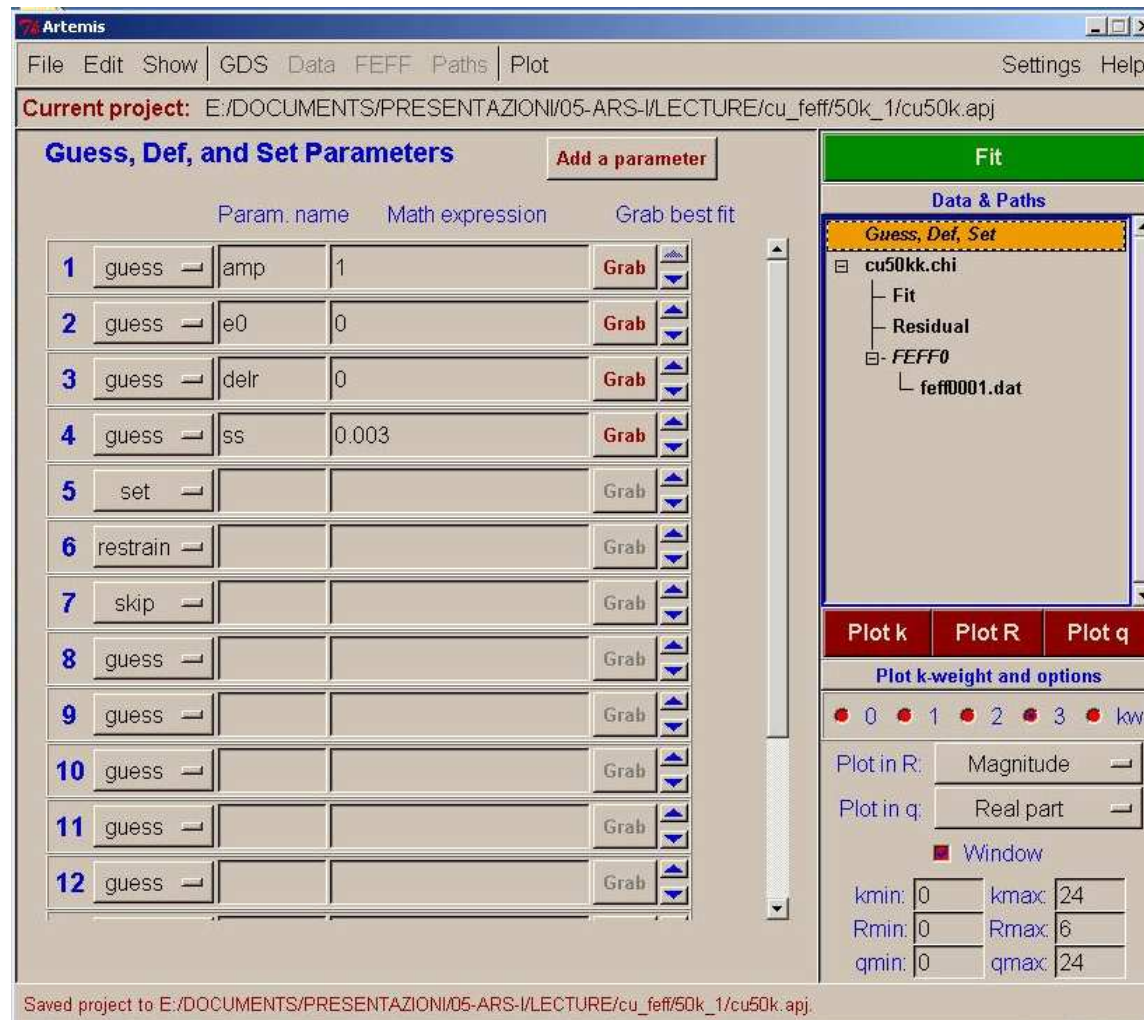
Artemis

File Edit Show GDS Data FEFF Paths Plot Settings Help

Current project: E:/DOCUMENTS/PRESENTAZIONI/05-ARS-I/LECTURE/cu_feff/50k_1/cu50k.apj

Guess, Def, and Set Parameters

Add a parameter

Param. name Math expression Grab best fit

| | | | | |
|---|---|---|---|---|
| 1 | guess | amp | 1 | Grab |
| 2 | guess | e0 | 0 | Grab |
| 3 | guess | delr | 0 | Grab |
| 4 | guess | ss | 0.003 | Grab |
| 5 | set | | | Grab |
| 6 | restrain | | | Grab |
| 7 | skip | | | Grab |
| 8 | guess | | | Grab |
| 9 | guess | | | Grab |
| 10 | guess | | | Grab |
| 11 | guess | | | Grab |
| 12 | guess | | | Grab |

Fit

Data & Paths

Guess, Def, Set
cu50kk.chi
Fit
Residual
FEFF0
feff0001.dat

Plot k Plot R Plot q

Plot k-weight and options

0 1 2 3 kw

Plot in R: Magnitude

Plot in q: Real part

Window

kmin: 0 kmax: 24
Rmin: 0 Rmax: 6
qmin: 0 qmax: 24

Saved project to E:/DOCUMENTS/PRESENTAZIONI/05-ARS-I/LECTURE/cu_feff/50k_1/cu50k.apj.